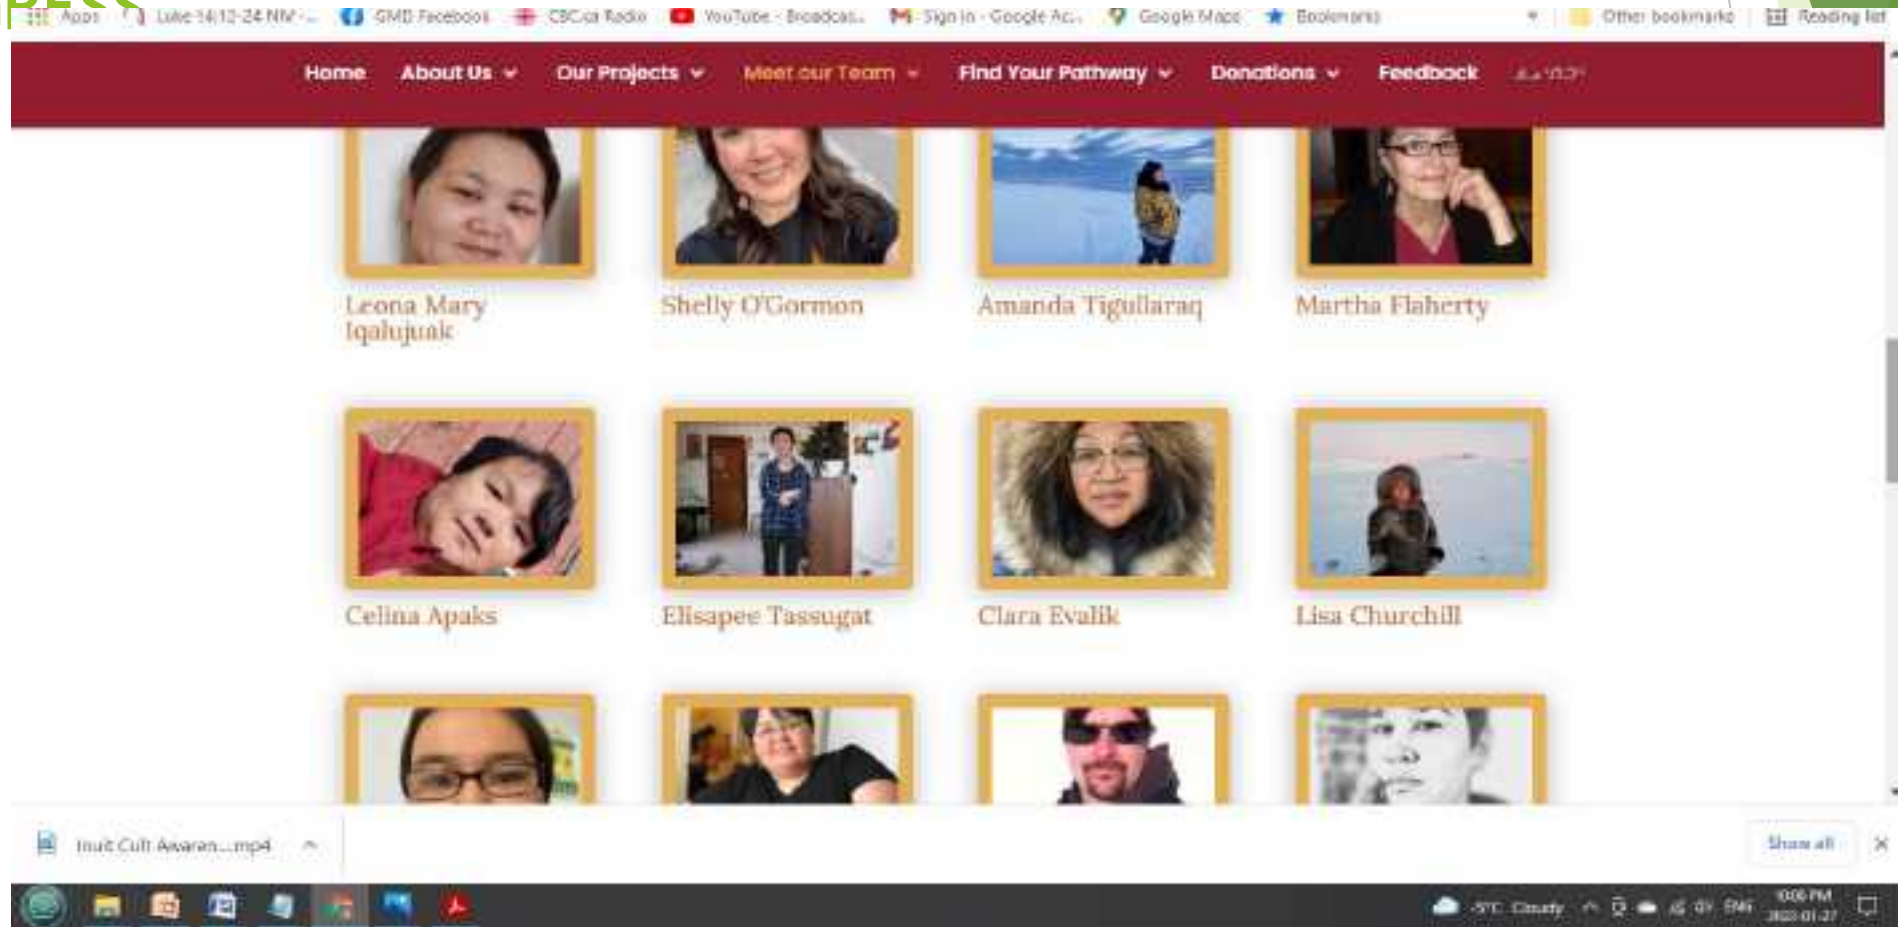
Apps Luke 14:12-24 NIV - ... GMD Facebook CBC.ca Radio YouTube - Broadcas... Sign in - Google Ac... Google Maps Bookmarks Other bookmarks Reading list

Home About Us Our Projects Meet our Team Find Your Pathway Donations Feedback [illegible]

Leona Mary Iqalujuak

Shelly O'Gormon

Amanda Tigullaraq

Martha Flaherty

Celina Apaks

Elisapee Tassugat

Clara Evalik

Lisa Churchill

Inuit Cult Awaren....mp4

Show all

-5°C Cloudy ENG 10:06 PM 2022-01-27